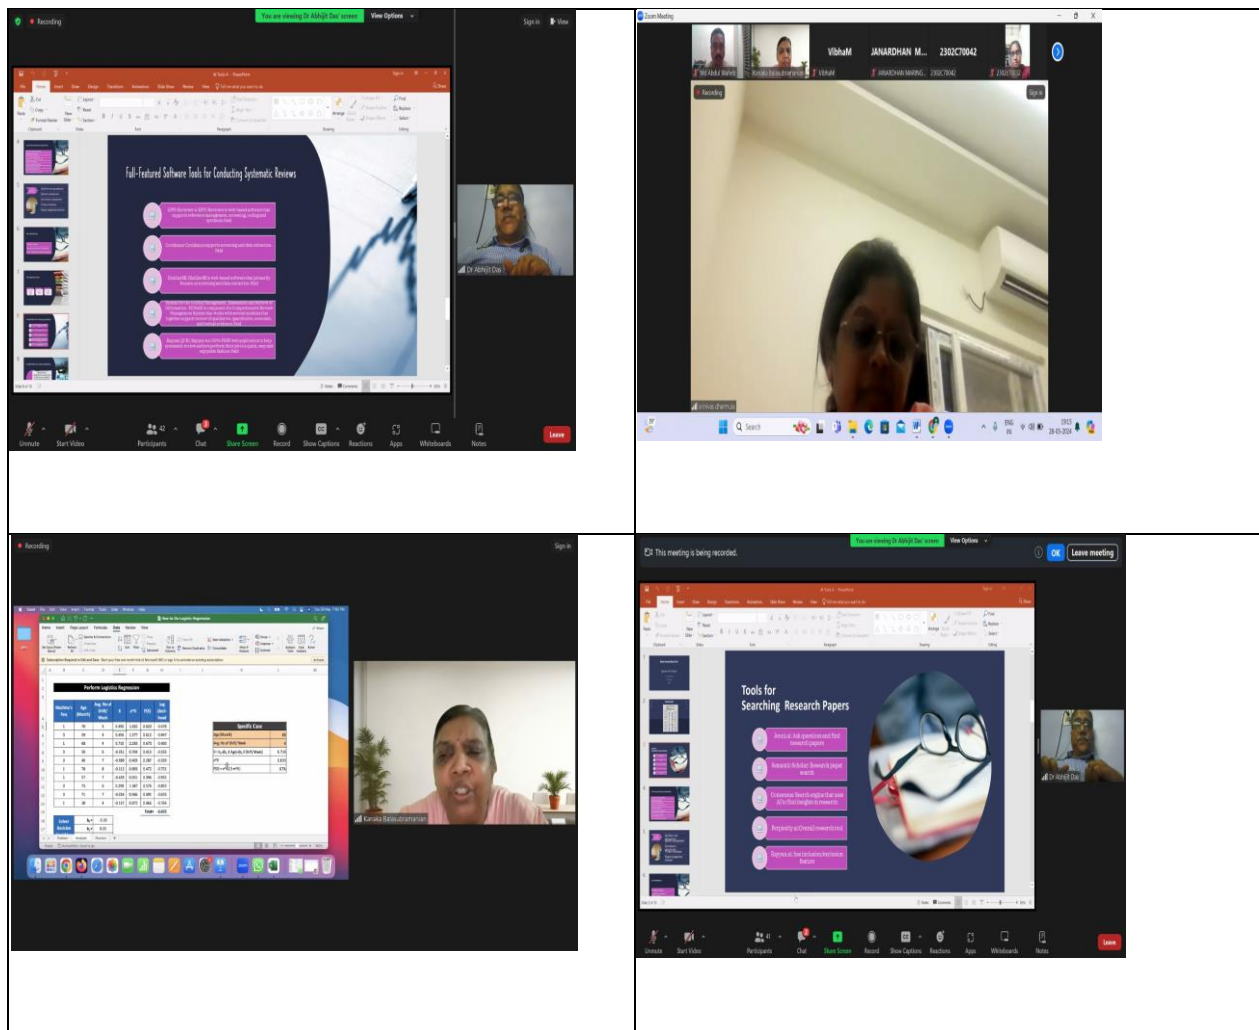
Recording

You are viewing Dr Abhijit Das' screen View Options

Sign in View

Full-Featured Software Tools for Conducting Systematic Reviews

Dr Abhijit Das

Unmute Start Video Participants 42 Chat Share Screen Record Show Captions Reactions Apps Whiteboards Notes Leave

Zoom Meeting

VibhaM JANARDHAN M... 2302C70042

Md Abdul Wahab Kanaka Balasubramanian VibhaM JANARDHAN MARNG... 2302C70042

Recording

Sign in

Search

Recording

Sign in

Perform Logistics Regression

Specific Case

Kanaka Balasubramanian

This meeting is being recorded.

You are viewing Dr Abhijit Das' screen View Options

OK Leave meeting

Tools for Searching Research Papers

Dr Abhijit Das

Unmute Start Video Participants 41 Chat Share Screen Record Show Captions Reactions Apps Whiteboards Notes Leave